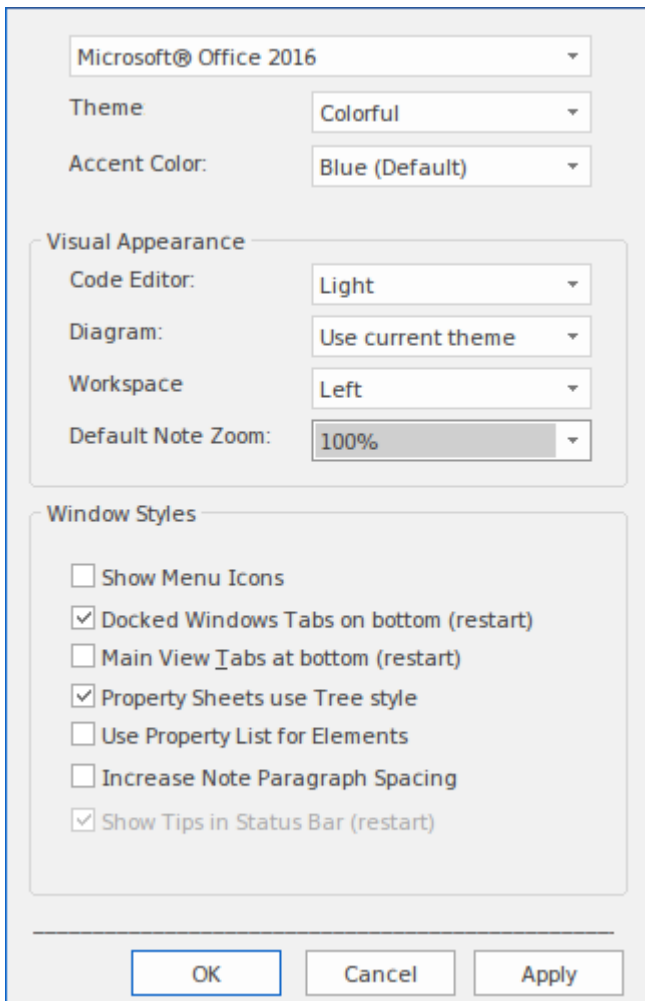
Microsoft® Office 2016

Theme
Colorful

Accent Color:
Blue (Default)

Visual Appearance

Code Editor:
Light

Diagram:
Use current theme

Workspace
Left

Default Note Zoom:
100%

Window Styles

Show Menu Icons

Docked Windows Tabs on bottom (restart)

Main View Tabs at bottom (restart)

Property Sheets use Tree style

Use Property List for Elements

Increase Note Paragraph Spacing

Show Tips in Status Bar (restart)

OK
Cancel
Apply